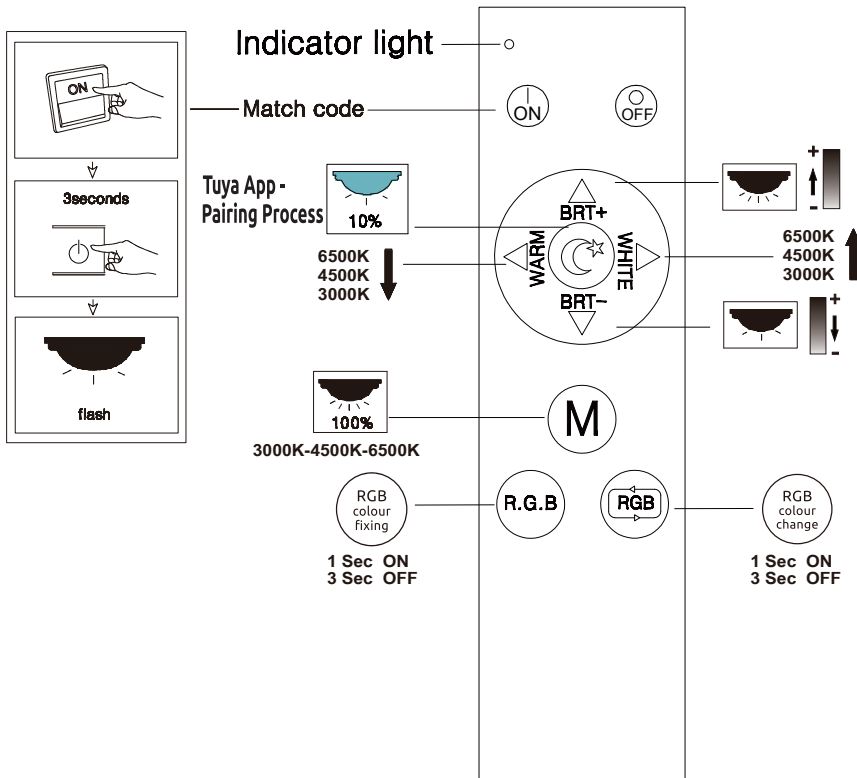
ON

3seconds

flash

Indicator light

Match code

ON

OFF

Tuya App - Pairing Process

10%

BRT+

WARM

WHITE

BRT-

+

-

6500K
4500K
3000K

6500K
4500K
3000K

+

-

100%

M

3000K-4500K-6500K

RGB colour fixing

R.G.B

RGB

RGB colour change

1 Sec ON
3 Sec OFF

1 Sec ON
3 Sec OFF